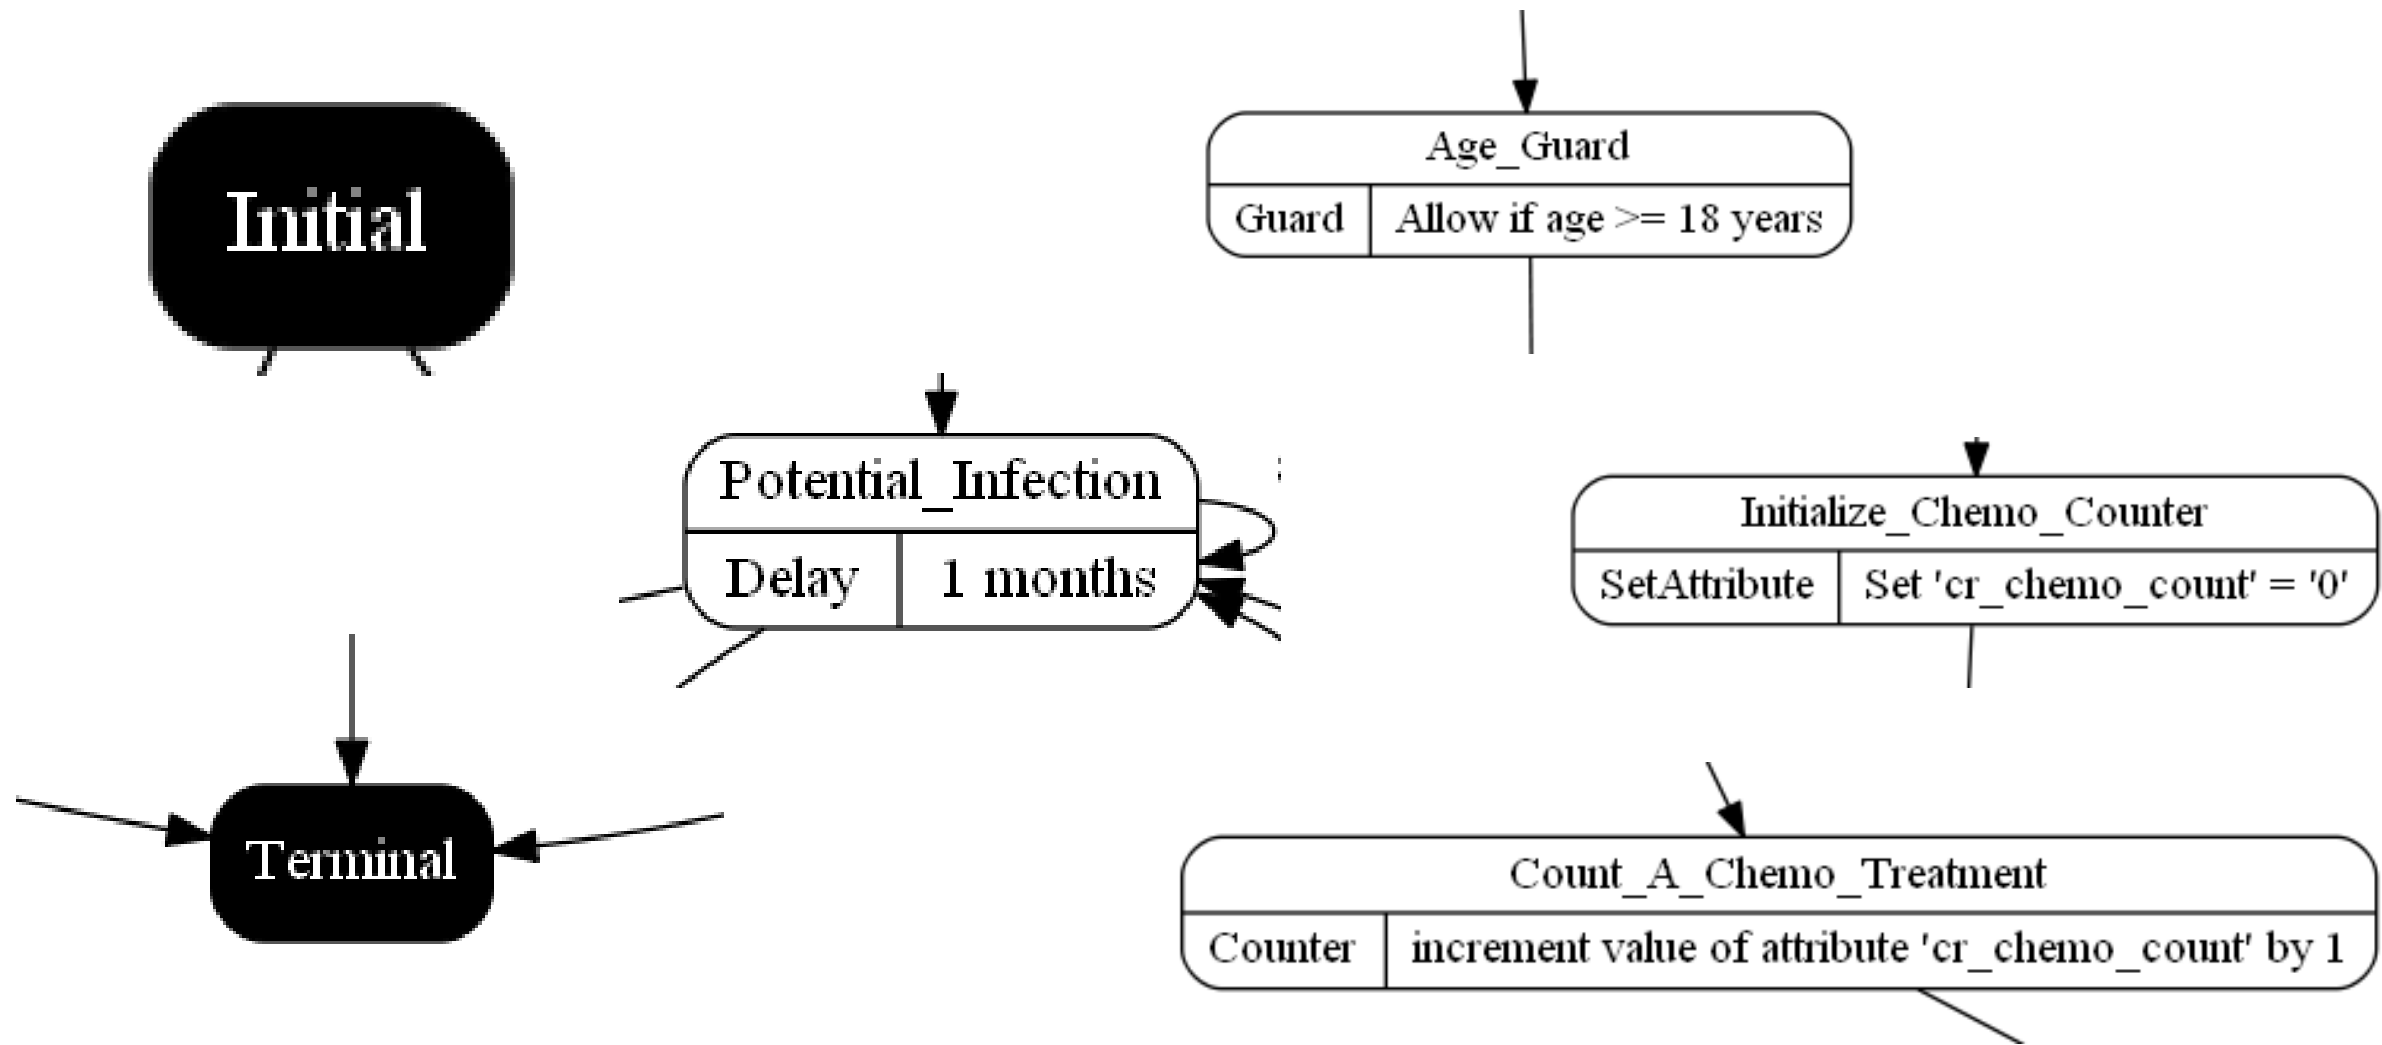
Initial

Age_Guard

| Guard | Allow if age >= 18 years |
|---|---|

Potential_Infection

| Delay | 1 months |
|---|---|

Initialize_Chemo_Counter

| SetAttribute | Set 'cr_chemo_count' = '0' |
|---|---|

Terminal

Count_A_Chemo_Treatment

| Counter | increment value of attribute 'cr_chemo_count' by 1 |
|---|---|